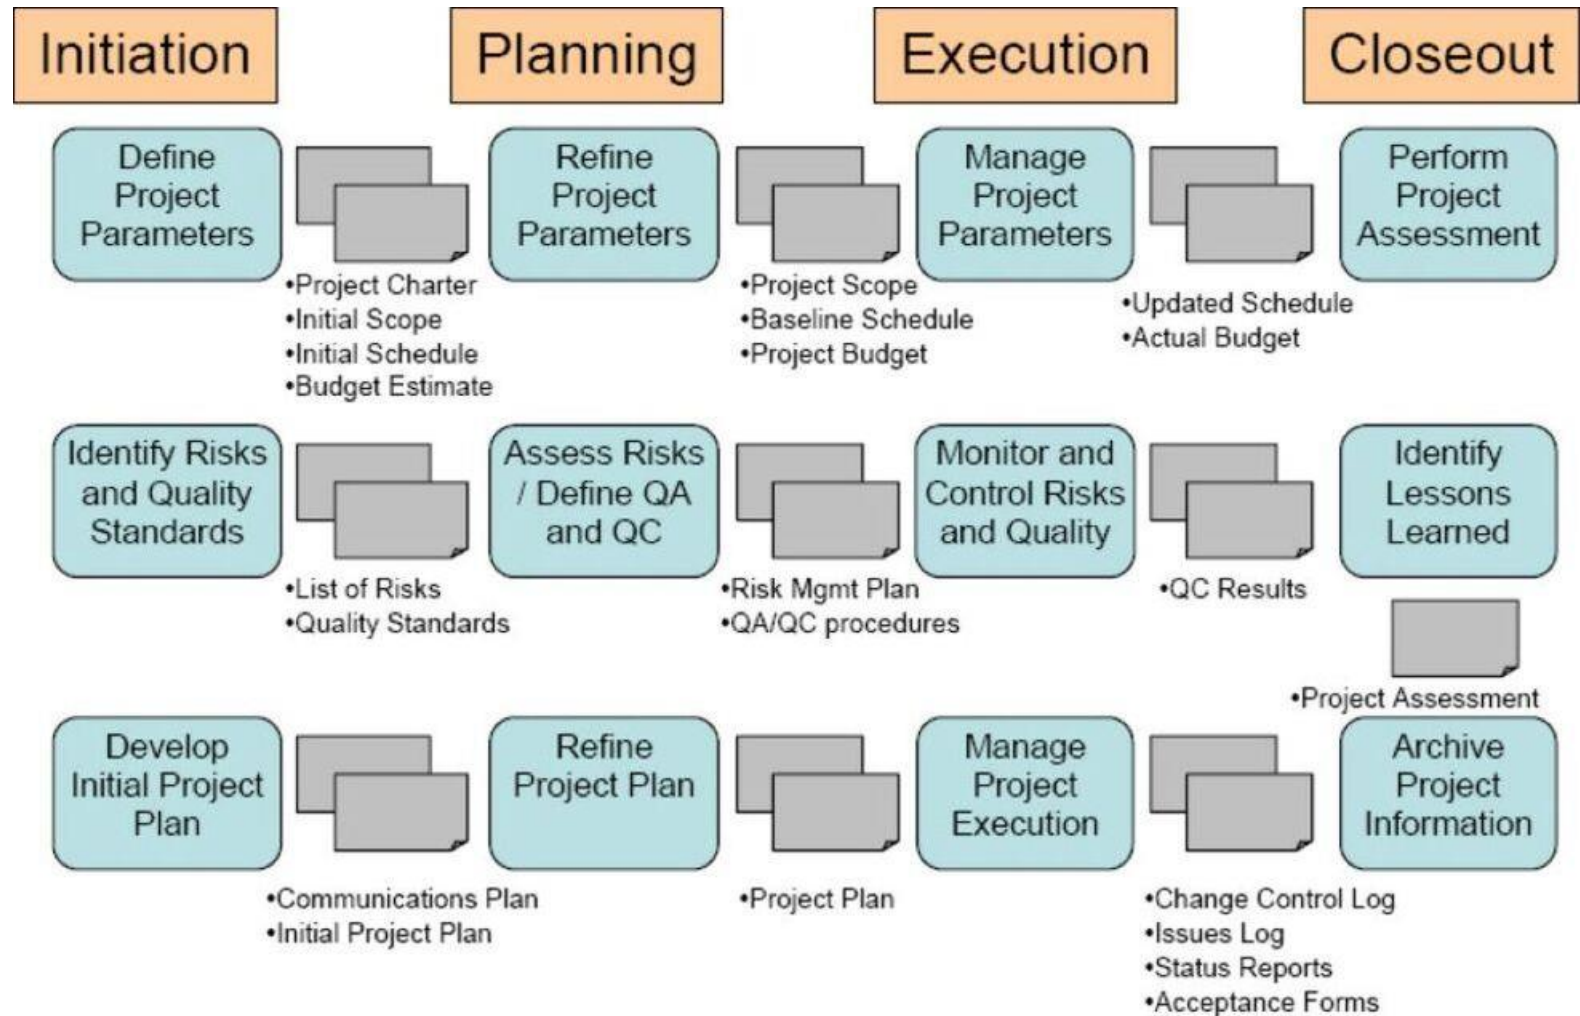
Initiation

Planning

Execution

Closeout

Define Project Parameters

•Project Charter
•Initial Scope
•Initial Schedule
•Budget Estimate

Refine Project Parameters

•Project Scope
•Baseline Schedule
•Project Budget

Manage Project Parameters

•Updated Schedule
•Actual Budget

Perform Project Assessment

Identify Risks and Quality Standards

•List of Risks
•Quality Standards

Assess Risks / Define QA and QC

•Risk Mgmt Plan
•QA/QC procedures

Monitor and Control Risks and Quality

•QC Results

Identify Lessons Learned

•Project Assessment

Develop Initial Project Plan

•Communications Plan
•Initial Project Plan

Refine Project Plan

•Project Plan

Manage Project Execution

•Change Control Log
•Issues Log
•Status Reports
•Acceptance Forms

Archive Project Information